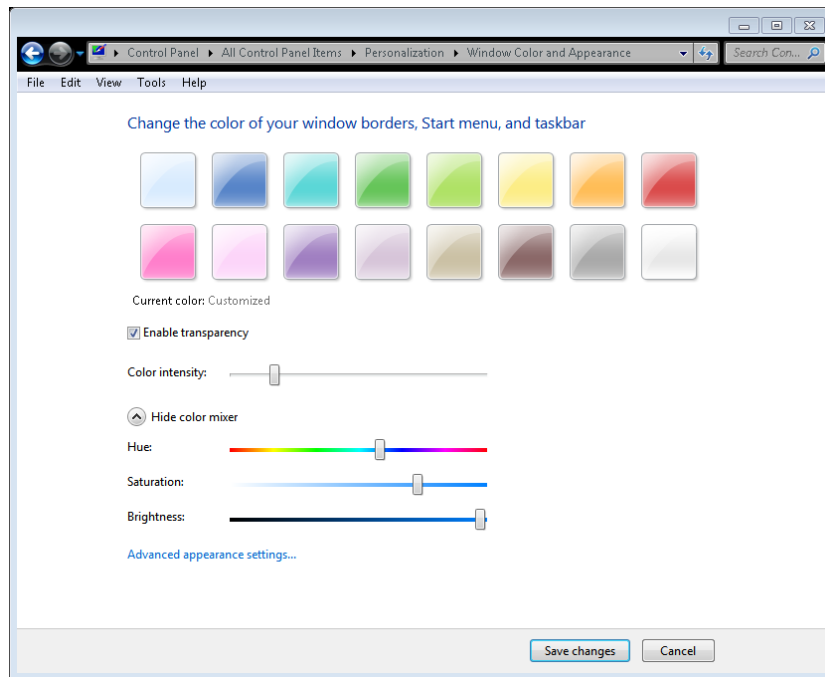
▸ Control Panel ▸ All Control Panel Items ▸ Personalization ▸ Window Color and Appearance

Search Con...

File Edit View Tools Help

Change the color of your window borders, Start menu, and taskbar

Current color: Customized

Enable transparency

Color intensity:

Hide color mixer

Hue:

Saturation:

Brightness:

Advanced appearance settings...

Save changes

Cancel